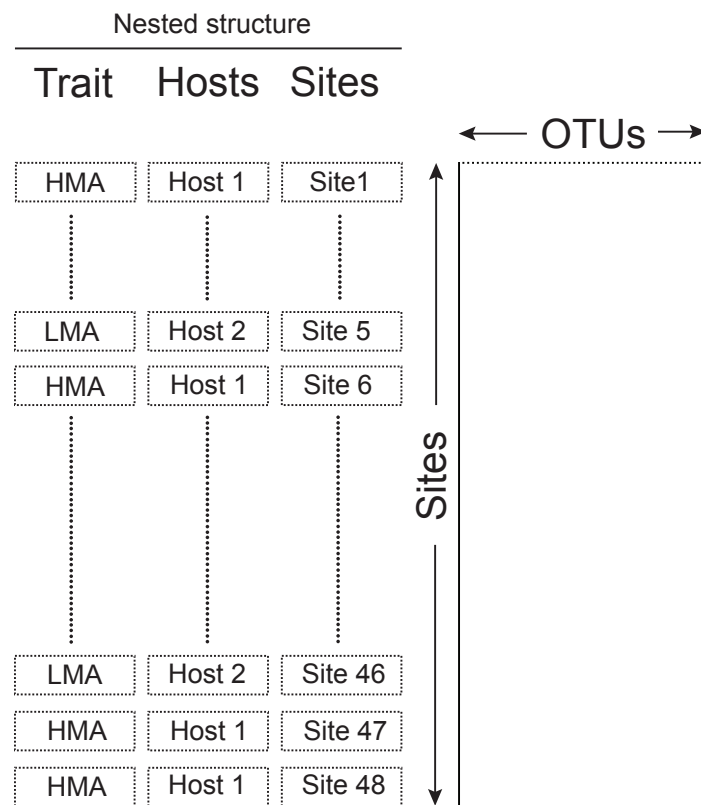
Nested structure

| Trait | Hosts | Sites |
|---|---|---|
| HMA | Host 1 | Site1 |
| LMA | Host 2 | Site 5 |
| HMA | Host 1 | Site 6 |
| LMA | Host 2 | Site 46 |
| HMA | Host 1 | Site 47 |
| HMA | Host 1 | Site 48 |

OTUs

Sites